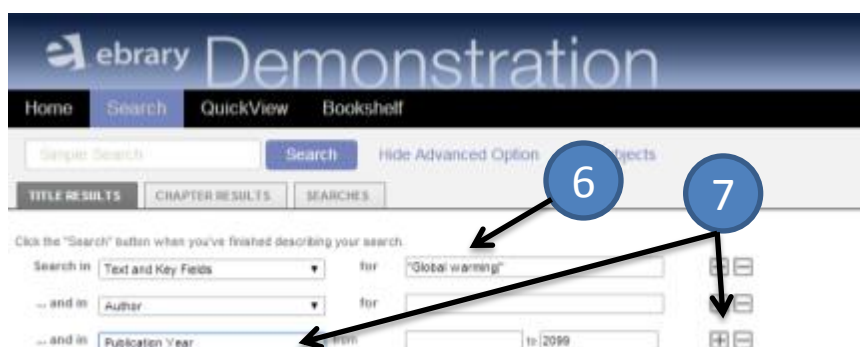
ebrary Demonstration

Home Search QuickView Bookshelf

Simple Search Search Hide Advanced Option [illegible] Objects

TITLE RESULTS CHAPTER RESULTS SEARCHES

6

7

Click the "Search" button when you've finished describing your search.

Search in Text and Key Fields for "Global warming"

-- and in Author for

-- and in Publication Year from to 2099